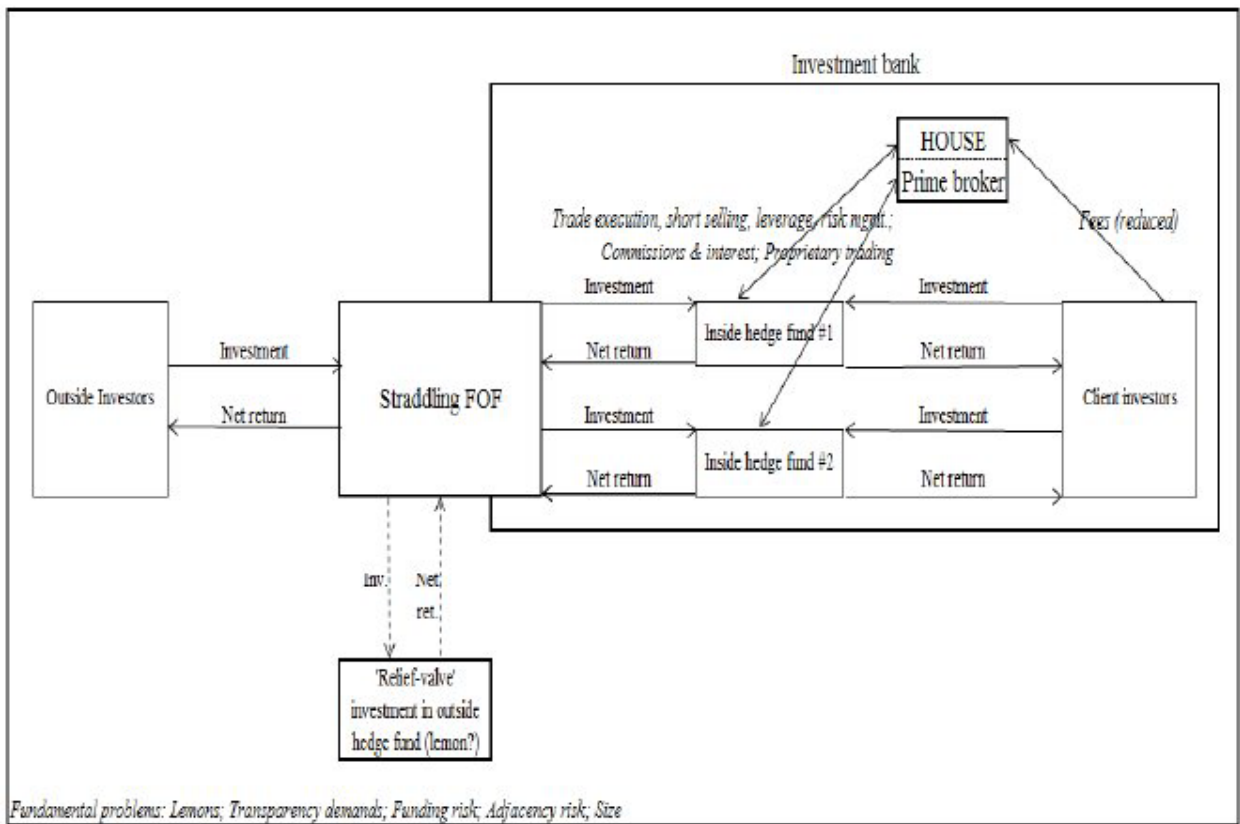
Investment bank

HOUSE

Prime broker

Trade execution, short selling, leverage, risk mgmt.; Commissions & interest; Proprietary trading

Fees (reduced)

Outside Investors

Investment

Net return

Straddling FOF

Investment

Net return

Inside hedge fund #1

Investment

Net return

Client investors

Investment

Net return

Inside hedge fund #2

Investment

Net return

Inv.

Net ret.

'Relief-valve' investment in outside hedge fund (lemon?)

Fundamental problems: Lemons; Transparency demands; Funding risk; Adjacency risk; Size